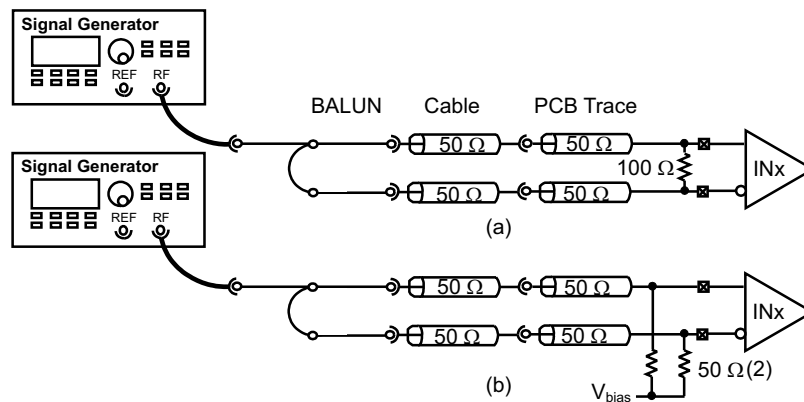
Signal Generator
REF RF

BALUN Cable PCB Trace

50 $\Omega$ 50 $\Omega$
100 $\Omega$
INx
50 $\Omega$ 50 $\Omega$

Signal Generator
REF RF

(a)

50 $\Omega$ 50 $\Omega$
INx
50 $\Omega$ 50 $\Omega$
50 $\Omega$(2)
$V_{bias}$

(b)